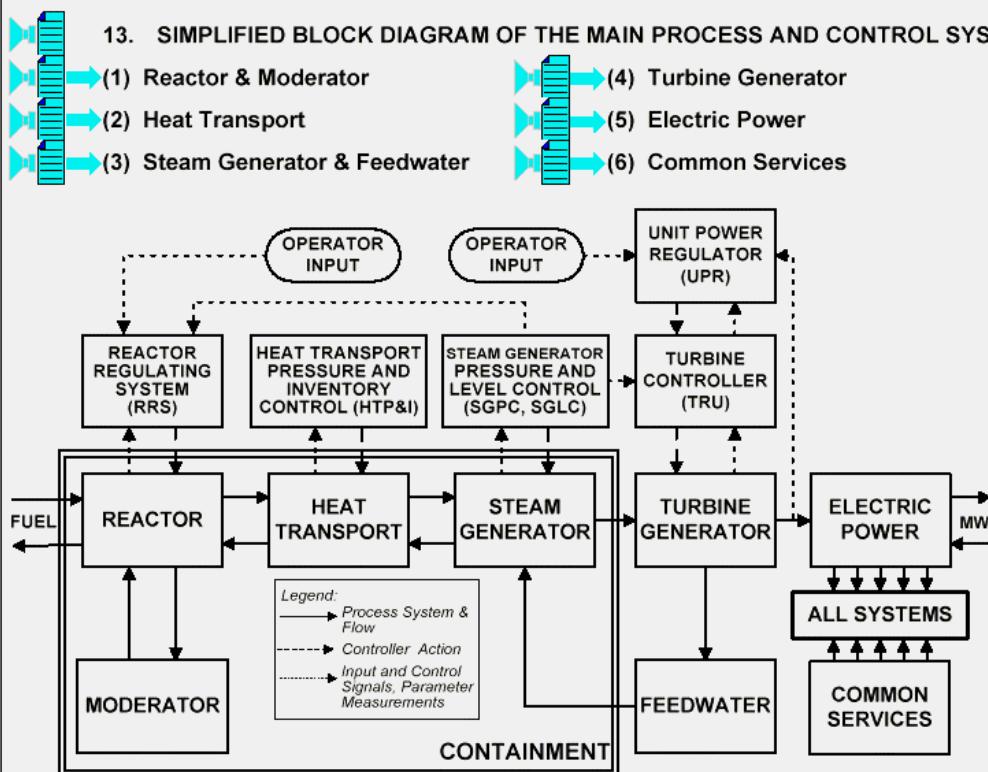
13. SIMPLIFIED BLOCK DIAGRAM OF THE MAIN PROCESS AND CONTROL SYS

(1) Reactor & Moderator
(2) Heat Transport
(3) Steam Generator & Feedwater
(4) Turbine Generator
(5) Electric Power
(6) Common Services

OPERATOR INPUT

OPERATOR INPUT

UNIT POWER REGULATOR (UPR)

REACTOR REGULATING SYSTEM (RRS)

HEAT TRANSPORT PRESSURE AND INVENTORY CONTROL (HTP&I)

STEAM GENERATOR PRESSURE AND LEVEL CONTROL (SGPC, SGLC)

TURBINE CONTROLLER (TRU)

FUEL

REACTOR

HEAT TRANSPORT

STEAM GENERATOR

TURBINE GENERATOR

ELECTRIC POWER

MW

Legend:
Process System & Flow
Controller Action
Input and Control Signals, Parameter Measurements

ALL SYSTEMS

MODERATOR

FEEDWATER

COMMON SERVICES

CONTAINMENT